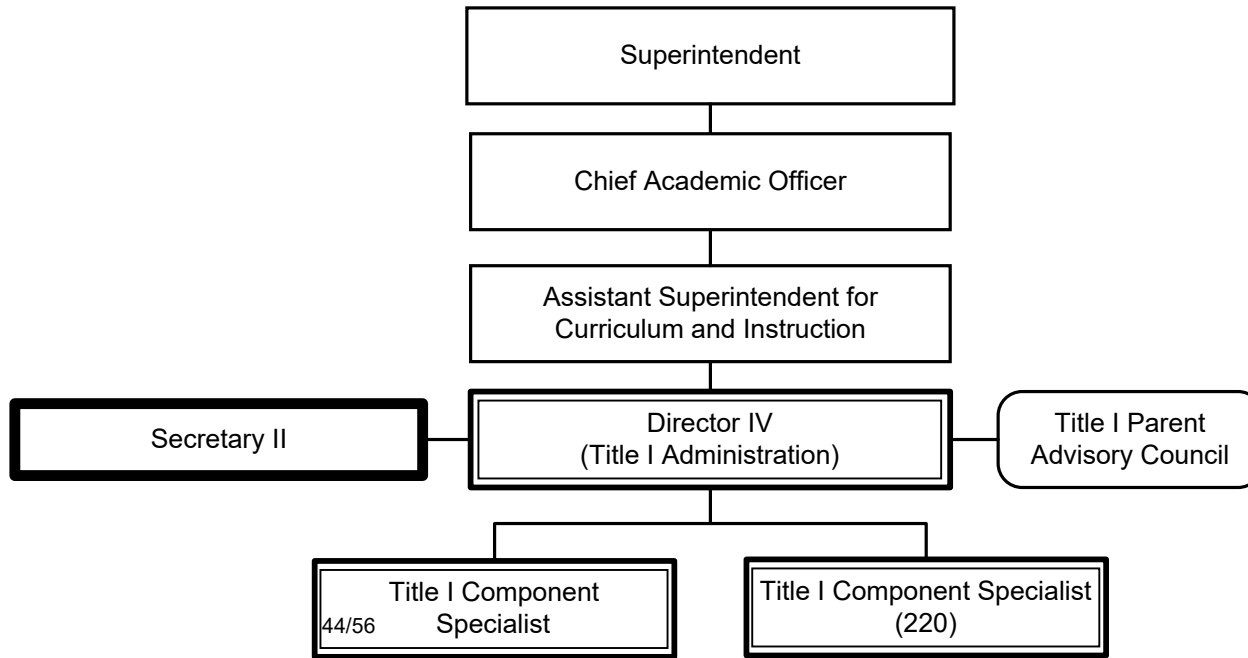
Superintendent

Chief Academic Officer

Assistant Superintendent for Curriculum and Instruction

Secretary II

Director IV
(Title I Administration)

Title I Parent Advisory Council

Title I Component Specialist
44/56

Title I Component Specialist
(220)